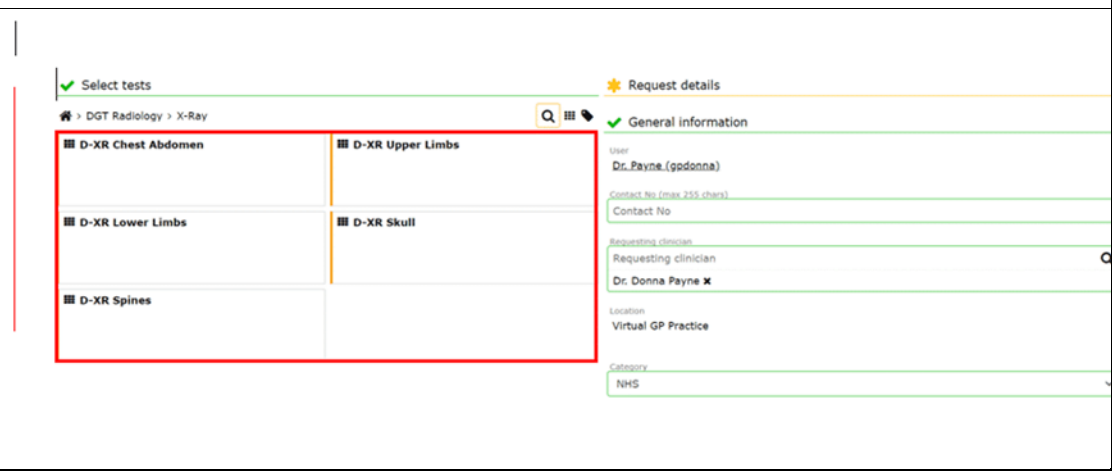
Select tests

> DGT Radiology > X-Ray

D-XR Chest Abdomen

D-XR Upper Limbs

D-XR Lower Limbs

D-XR Skull

D-XR Spines

Request details

General information

User
Dr. Payne (gpdonna)

Contact No (max 255 chars)
Contact No

Requesting clinician
Requesting clinician
Dr. Donna Payne

Location
Virtual GP Practice

Category
NHS